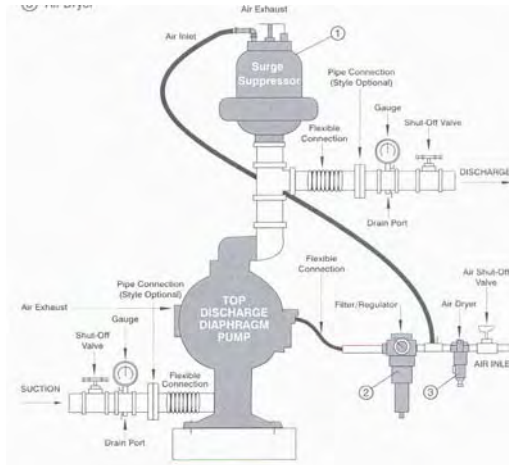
③ Air Dryer

Air Exhaust

Air Inlet

①

Surge Suppressor

Pipe Connection (Style Optional)

Gauge

Flexible Connection

Shut-Off Valve

DISCHARGE

Drain Port

Flexible Connection

Pipe Connection (Style Optional)

Air Exhaust

TOP DISCHARGE DIAPHRAGM PUMP

Filter/Regulator

Air Dryer

Air Shut-Off Valve

Gauge

Shut-Off Valve

Flexible Connection

AIR INLE

SUCTION

②

③

Drain Port